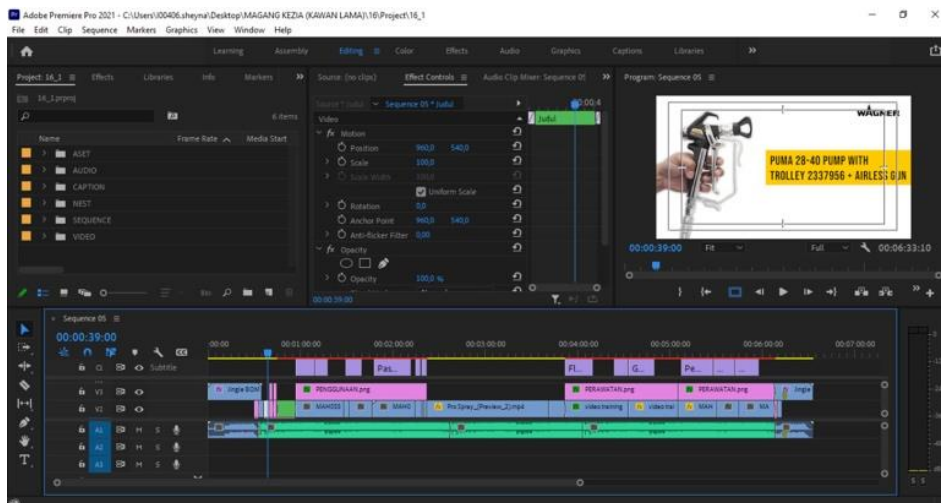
Adobe Premiere Pro 2021 - C:\Users\00406.sheyna\Desktop\MAGANG KEZIA (KAWAN LAMA)\16\Project\16_1

File Edit Clip Sequence Markers Graphics View Window Help

Learning Assembly Editing Color Effects Audio Graphics Captions Libraries »

Project: 16_1 Effects Libraries Info Markers »

16_1.prproj

6 items

Name Frame Rate Media Start

ASET
AUDIO
CAPTION
NEST
SEQUENCE
VIDEO

Source: (no clips) Effect Controls Audio Clip Mixer: Sequence 05 »

Source * Judul Sequence 05 * Judul

Video

Judul

fx Motion

Position 960,0 540,0

Scale 100,0

Scale Width

Uniform Scale

Rotation 0,0

Anchor Point 960,0 540,0

Anti-flicker Filter 0,00

fx Opacity

Opacity 100,0 %

00:00:39:00

Program: Sequence 05

WAGNER

PUMA 28-40 PUMP WITH TROLLEY 2337956 + AIRLESS GUN

00:00:39:00 Fit Full 00:06:33:10

Sequence 05

00:00:39:00

00:00 00:01:00:00 00:02:00:00 00:03:00:00 00:04:00:00 00:05:00:00 00:06:00:00 00:07:00:00

Subtitle

V3 V2 V1 A1 A2 A3

Pas... Fl... G... Pe...

Jingle BGM PENGGUNAAN.png PERAWATAN.png PERAWATAN.png Jingle

MAHEES MAHG ProSpray_(Preview_2).mp4 video training video trai MAH MA